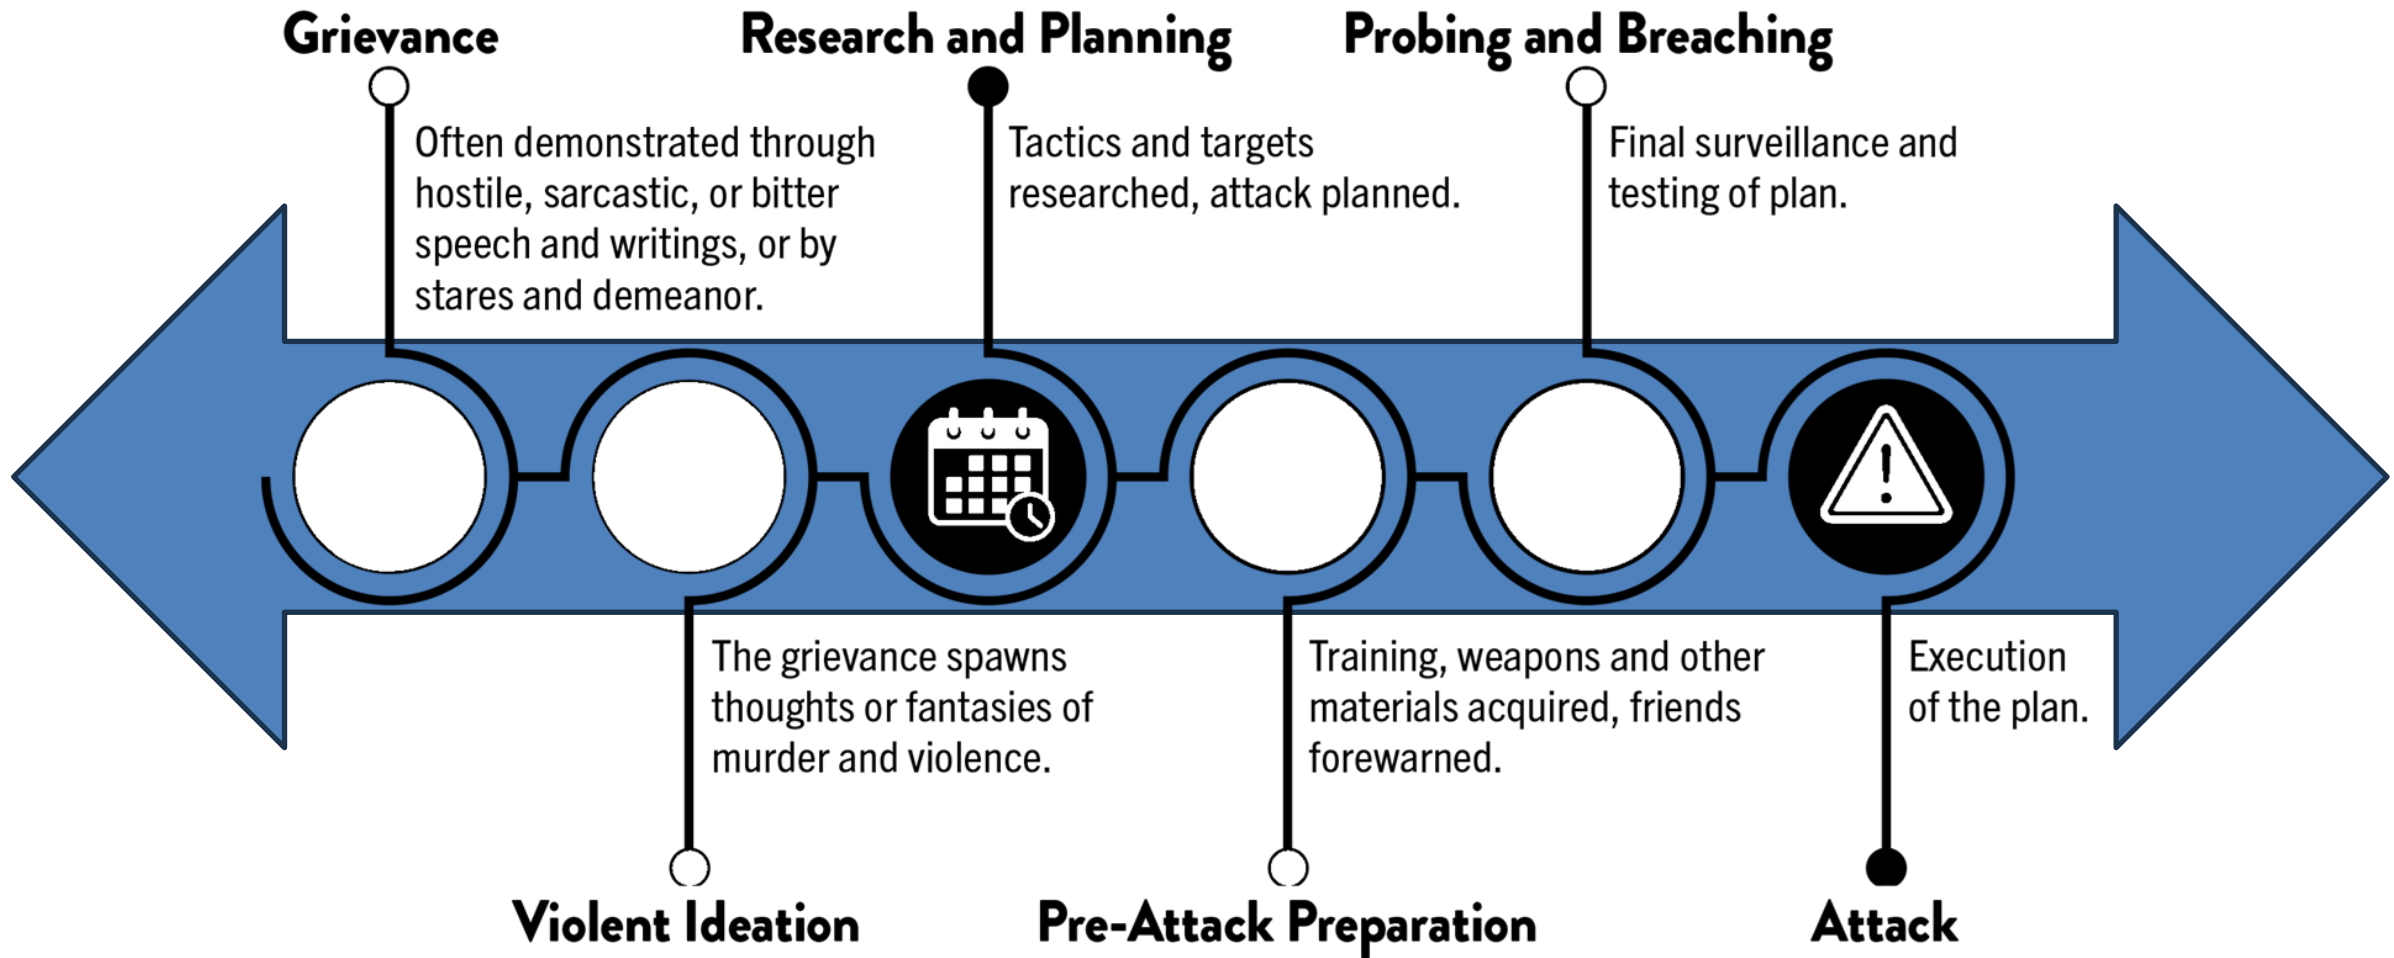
Grievance

Often demonstrated through hostile, sarcastic, or bitter speech and writings, or by stares and demeanor.

Research and Planning

Tactics and targets researched, attack planned.

Probing and Breaching

Final surveillance and testing of plan.

The grievance spawns thoughts or fantasies of murder and violence.

Violent Ideation

Training, weapons and other materials acquired, friends forewarned.

Pre-Attack Preparation

Execution of the plan.

Attack